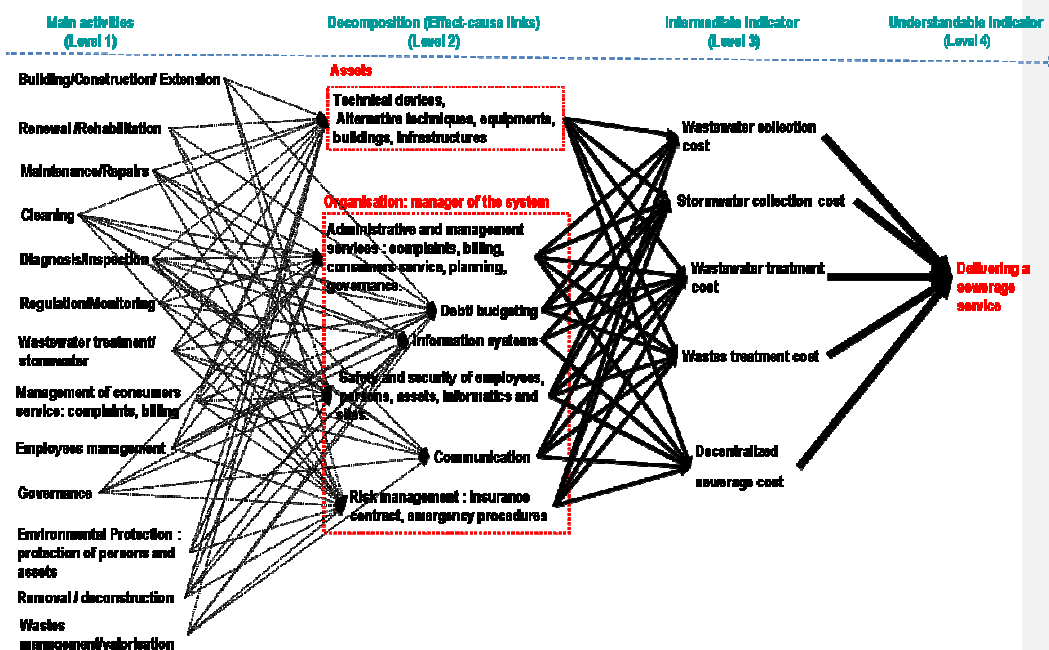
Main activities (Level 1)

Decomposition (Effect-cause links) (Level 2)

Intermediate indicator (Level 3)

Understandable indicator (Level 4)

Building/Construction/ Extension

Renewal /Rehabilitation

Maintenance/Repairs

Cleaning

Diagnosis/Inspection

Regulation/Monitoring

Wastewater treatment/ stormwater

Management of consumers service: complaints, billing

Employees management

Governance

Environmental Protection : protection of persons and assets

Removal / deconstruction

Wastes management/valorisation

Assets

Technical devices, Alternative techniques, equipments, buildings, infrastructures

Organisation: manager of the system

Administrative and management services : complaints, billing, consumers service, planning, governance...

Debt/ budgeting

Information systems

Safety and security of employees, persons, assets, informatics and sites

Communication

Risk management : insurance contract, emergency procedures

Wastewater collection cost

Stormwater collection cost

Wastewater treatment cost

Wastes treatment cost

Decentralized sewerage cost

Delivering a sewerage service